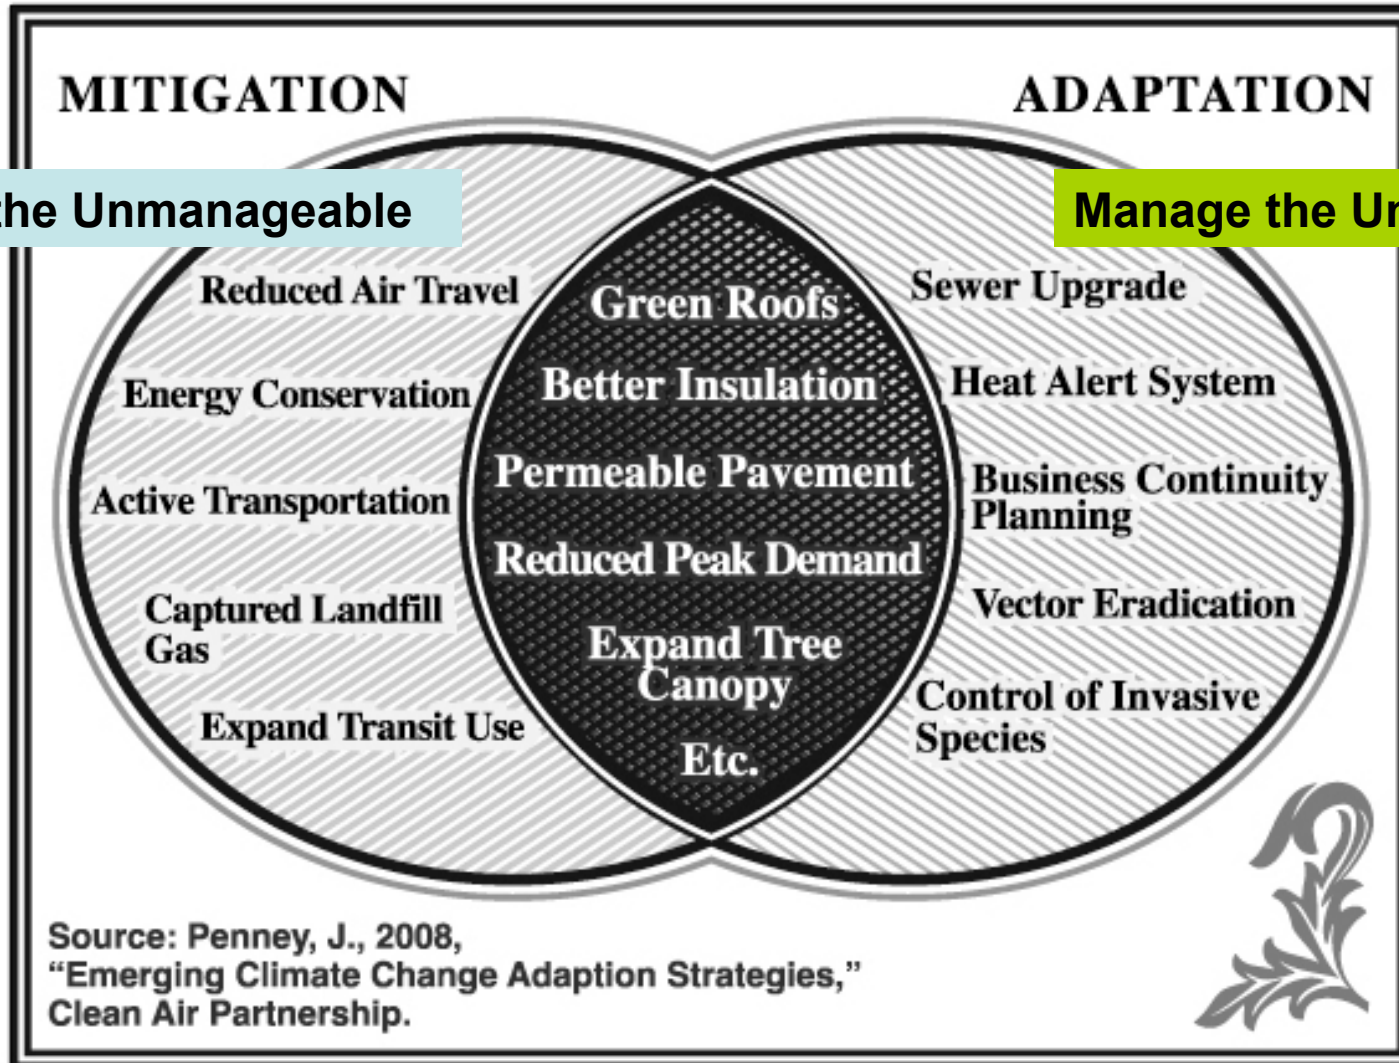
MITIGATION

ADAPTATION

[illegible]he Unmanageable

Manage the U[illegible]

Reduced Air Travel

Energy Conservation

Active Transportation

Captured Landfill Gas

Expand Transit Use

Green Roofs

Better Insulation

Permeable Pavement

Reduced Peak Demand

Expand Tree Canopy

Etc.

Sewer Upgrade

Heat Alert System

Business Continuity Planning

Vector Eradication

Control of Invasive Species

Source: Penney, J., 2008, "Emerging Climate Change Adaption Strategies," Clean Air Partnership.